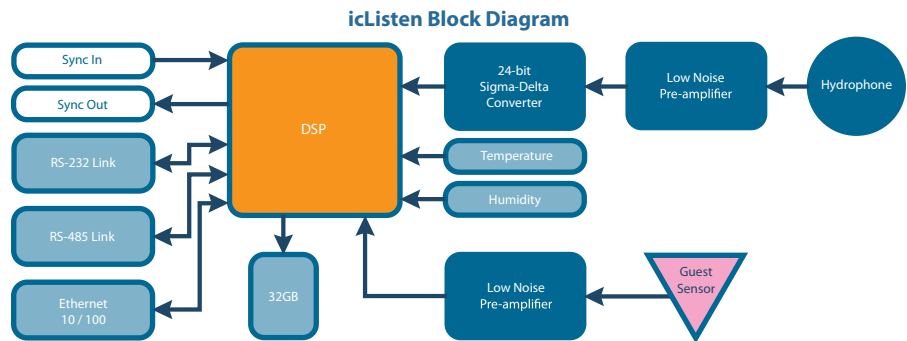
icListen Block Diagram

Sync In

Sync Out

RS-232 Link

RS-485 Link

Ethernet
10 / 100

DSP

32GB

24-bit
Sigma-Delta
Converter

Low Noise
Pre-amplifier

Hydrophone

Temperature

Humidity

Low Noise
Pre-amplifier

Guest
Sensor